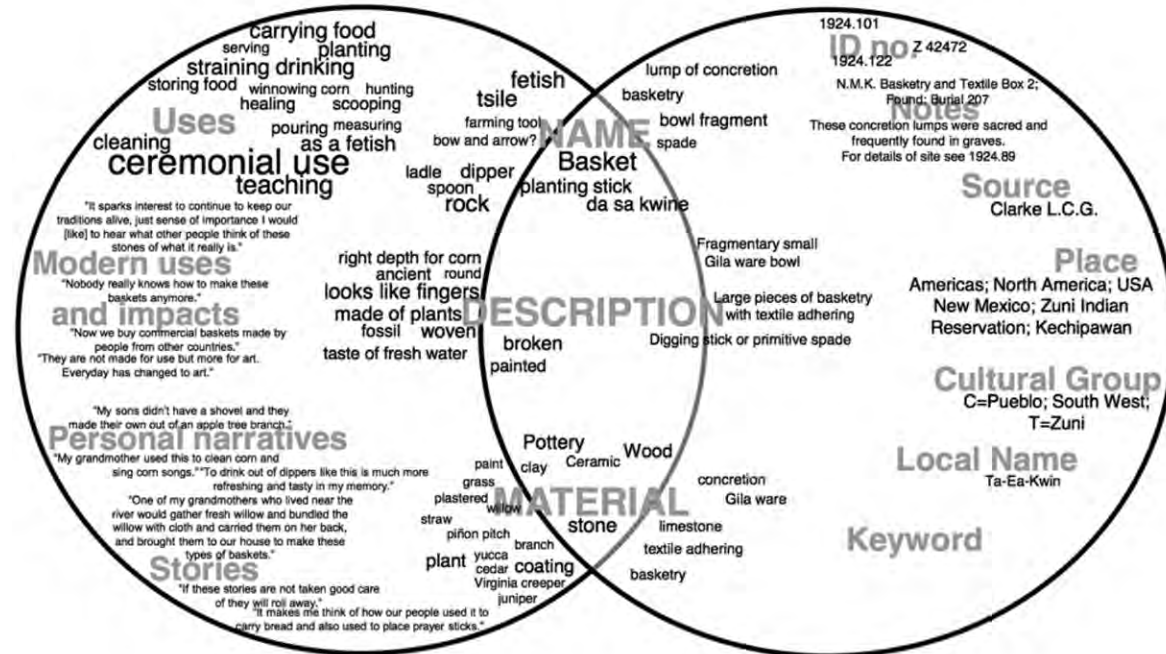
carrying food
serving planting
straining drinking
storing food winnowing corn hunting
healing scooping
Uses
pouring measuring
cleaning as a fetish
ceremonial use
teaching

fetish
tsile
farming tool
bow and arrow?
ladle dipper
spoon
rock

"It sparks interest to continue to keep our traditions alive, just sense of importance I would [like] to hear what other people think of these stones of what it really is."
Modern uses
"Nobody really knows how to make these baskets anymore."
and impacts
"Now we buy commercial baskets made by people from other countries."
"They are not made for use but more for art. Everyday has changed to art."

right depth for corn
ancient round
looks like fingers
made of plants
fossil woven
taste of fresh water

"My sons didn't have a shovel and they made their own out of an apple tree branch."
Personal narratives
"My grandmother used this to clean corn and sing corn songs." "To drink out of dippers like this is much more refreshing and tasty in my memory."
"One of my grandmothers who lived near the river would gather fresh willow and bundled the willow with cloth and carried them on her back, and brought them to our house to make these types of baskets."
Stories
"If these stories are not taken good care of they will roll away."
"It makes me think of how our people used it to carry bread and also used to place prayer sticks."

NAME
Basket
planting stick
da sa kwine

DESCRIPTION
broken
painted

Pottery
clay Ceramic Wood
paint
grass
plastered willow
straw
piñon pitch
MATERIAL
stone
branch
plant yucca
cedar coating
Virginia creeper
juniper

lump of concretion
basketry
bowl fragment
spade

Fragmentary small Gila ware bowl
Large pieces of basketry with textile adhering
Digging stick or primitive spade

concretion
Gila ware
limestone
textile adhering
basketry

1924.101
ID no. Z 42472
1924.122
N.M.K. Basketry and Textile Box 2; Found: Burial 207
Notes
These concretion lumps were sacred and frequently found in graves.
For details of site see 1924.89

Source
Clarke L.C.G.

Place
Americas; North America; USA New Mexico; Zuni Indian Reservation; Kechipawan

Cultural Group
C=Pueblo; South West; T=Zuni

Local Name
Ta-Ea-Kwin

Keyword